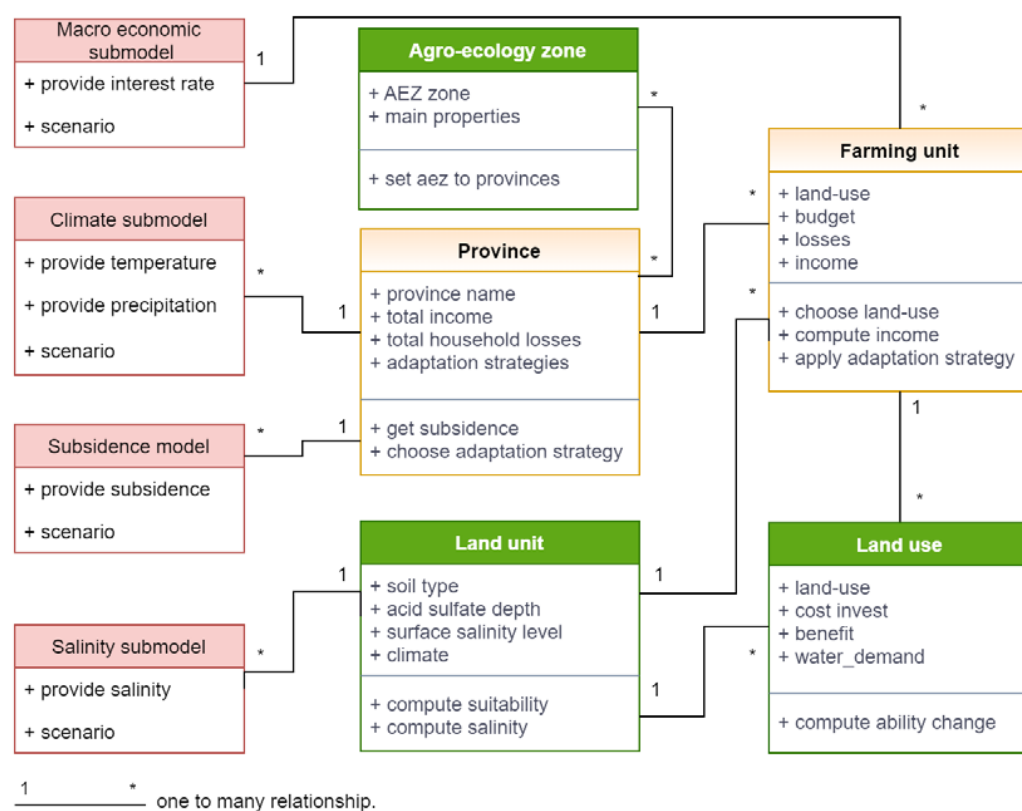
Macro economic submodel
+ provide interest rate
+ scenario

1

Agro-ecology zone
+ AEZ zone
+ main properties
+ set aez to provinces

*

*

Farming unit
+ land-use
+ budget
+ losses
+ income
+ choose land-use
+ compute income
+ apply adaptation strategy

Climate submodel
+ provide temperature
+ provide precipitation
+ scenario

*

Province
+ province name
+ total income
+ total household losses
+ adaptation strategies
+ get subsidence
+ choose adaptation strategy

*
*
1
1
*

Subsidence model
+ provide subsidence
+ scenario

*
1

1

*

Land unit
+ soil type
+ acid sulfate depth
+ surface salinity level
+ climate
+ compute suitability
+ compute salinity

1
1

Land use
+ land-use
+ cost invest
+ benefit
+ water_demand
+ compute ability change

*

Salinity submodel
+ provide salinity
+ scenario

*
1

1 * one to many relationship.